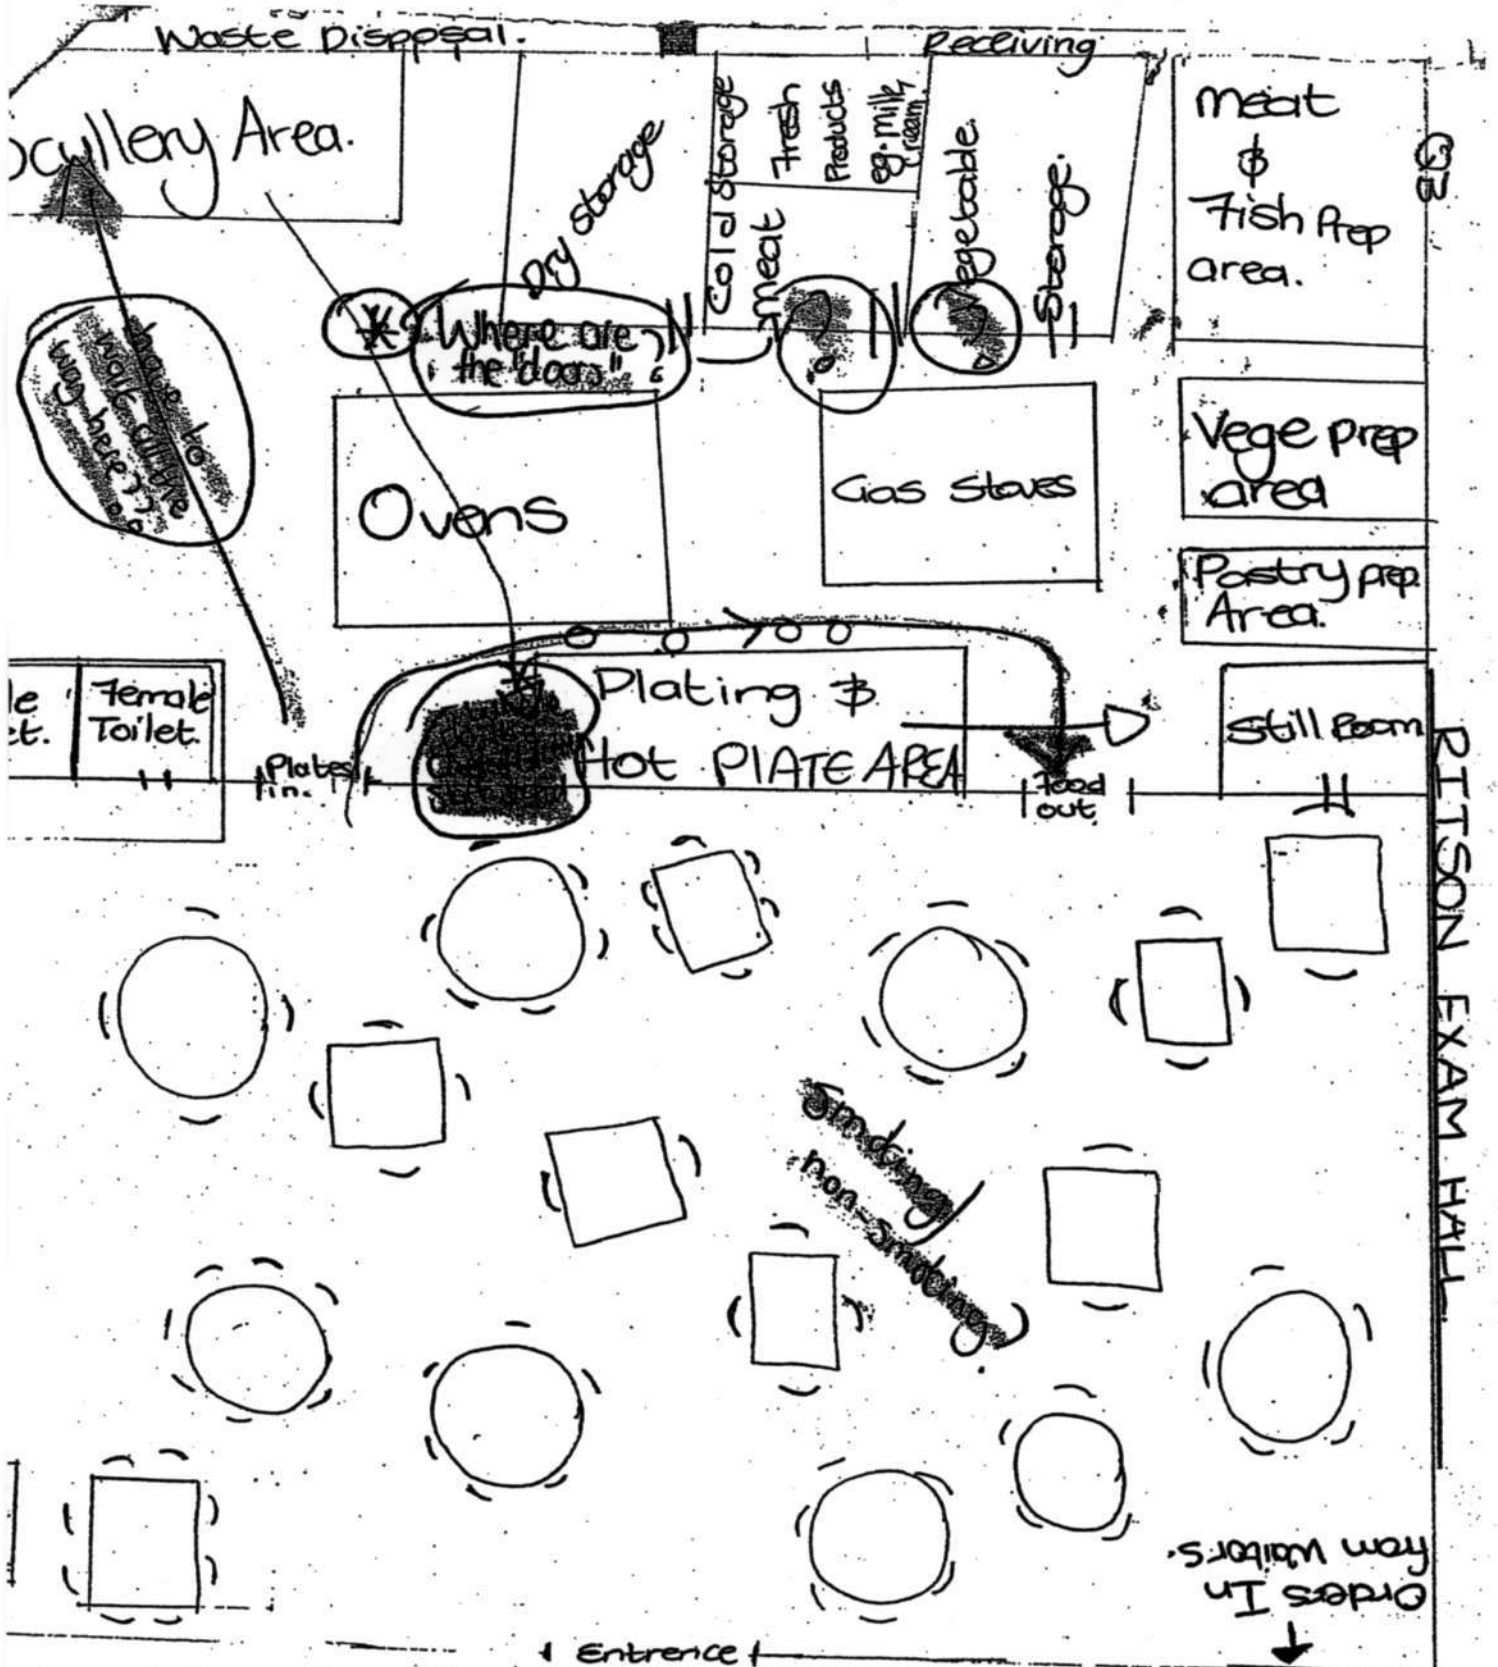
Waste Disposal.

Receiving

Scullery Area.

Dry storage

Cold Storage

Fresh Products eg. milk cream

Meat

Vegetable

Storage

Meat & Fish Prep area.

have to walk all the way here??

* Where are the "doors"?

Ovens

Gas Stoves

Vege prep area

Pastry prep Area.

le et.

Female Toilet.

Plates in.

* Plating & Hot PLATE AREA

Food out

Still Room

RITSON EXAM HALL

Smoking/ Non-Smoking.

Orders In from Waiters.

Entrence